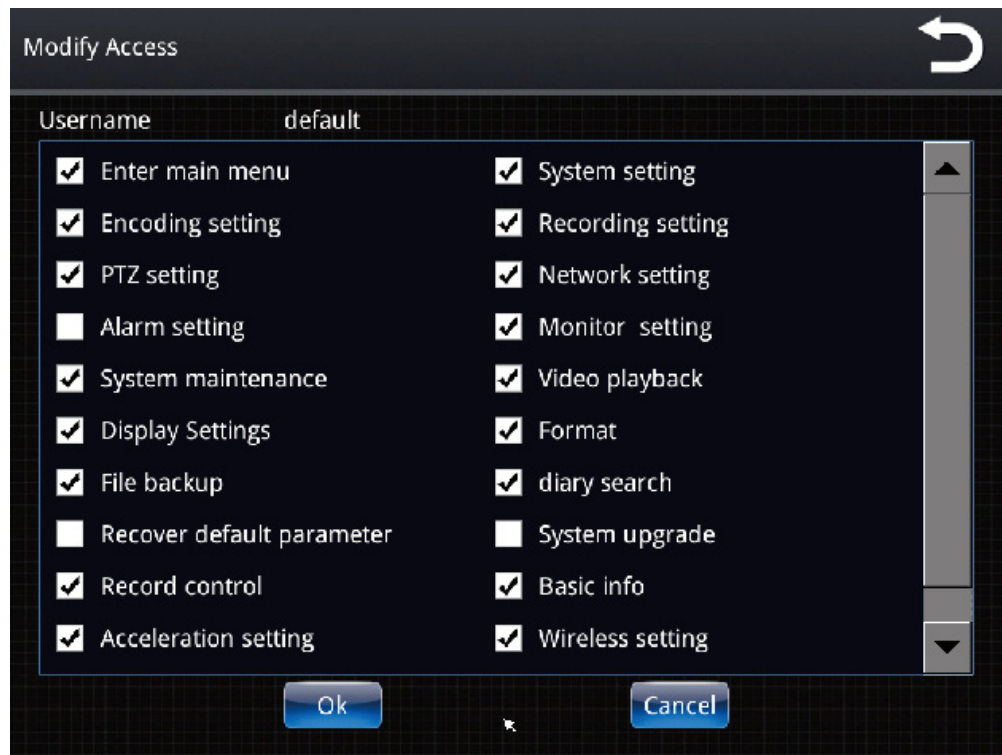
Modify Access

Username default

Enter main menu
Encoding setting
PTZ setting
Alarm setting
System maintenance
Display Settings
File backup
Recover default parameter
Record control
Acceleration setting

System setting
Recording setting
Network setting
Monitor setting
Video playback
Format
diary search
System upgrade
Basic info
Wireless setting

Ok
Cancel